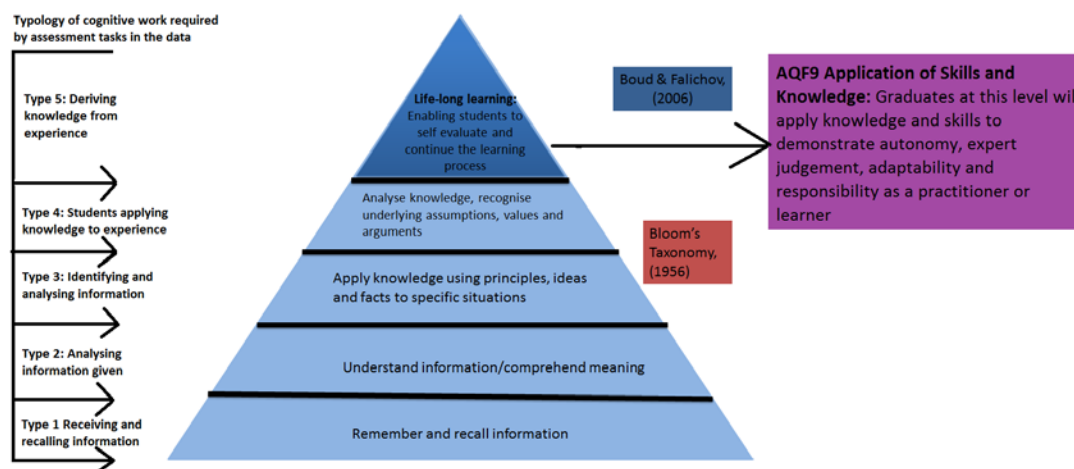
Typology of cognitive work required by assessment tasks in the data

Type 5: Deriving knowledge from experience

Type 4: Students applying knowledge to experience

Type 3: Identifying and analysing information

Type 2: Analysing information given

Type 1 Receiving and recalling information

Life-long learning: Enabling students to self evaluate and continue the learning process

Analyse knowledge, recognise underlying assumptions, values and arguments

Apply knowledge using principles, ideas and facts to specific situations

Understand information/comprehend meaning

Remember and recall information

Boud & Falichov, (2006)

Bloom's Taxonomy, (1956)

AQF9 Application of Skills and Knowledge: Graduates at this level wi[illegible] apply knowledge and skills to demonstrate autonomy, expert judgement, adaptability and responsibility as a practitioner or learner